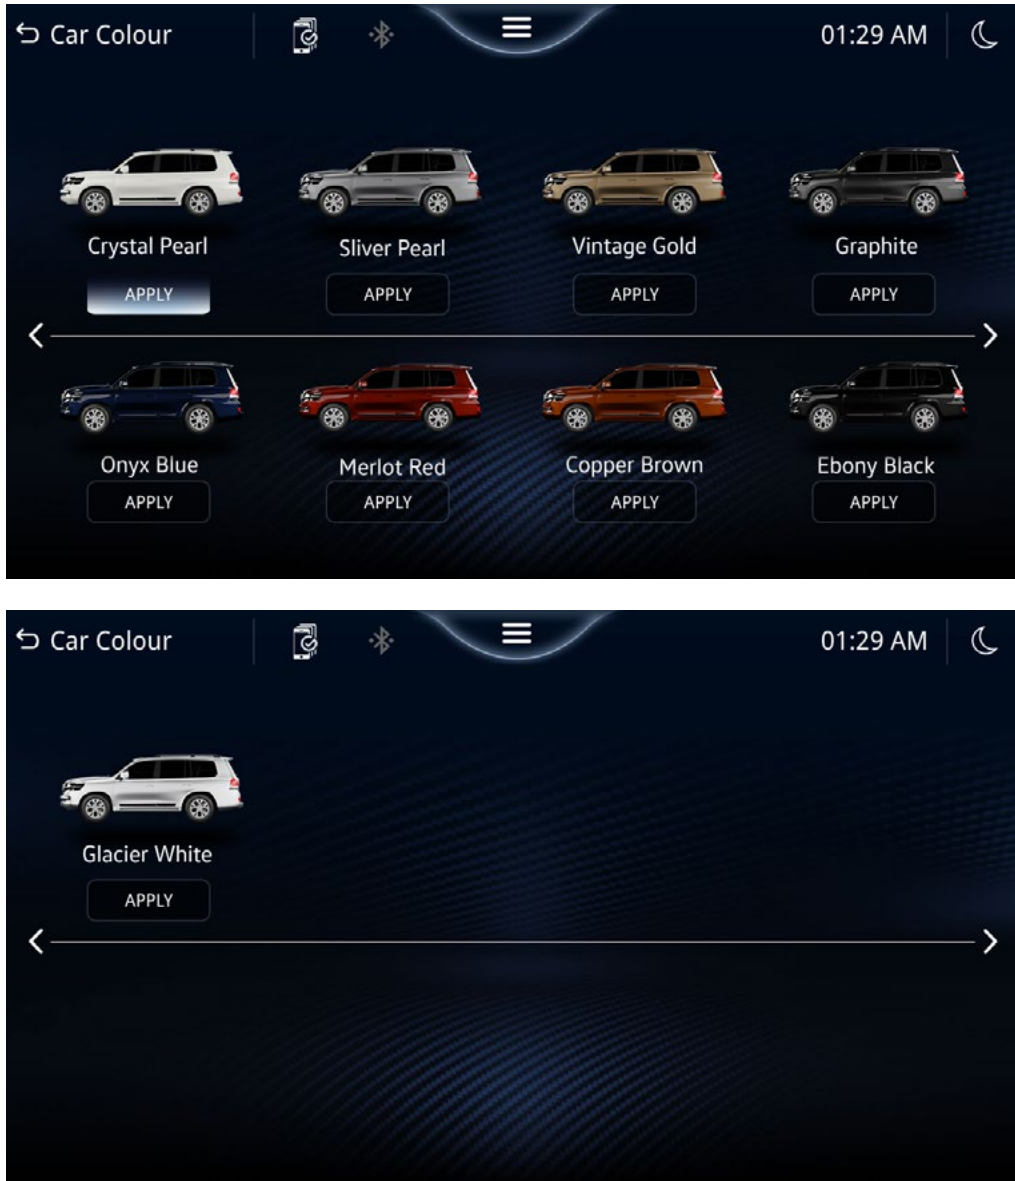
Car Colour

01:29 AM

Crystal Pearl
APPLY

Sliver Pearl
APPLY

Vintage Gold
APPLY

Graphite
APPLY

Onyx Blue
APPLY

Merlot Red
APPLY

Copper Brown
APPLY

Ebony Black
APPLY

Car Colour

01:29 AM

Glacier White
APPLY